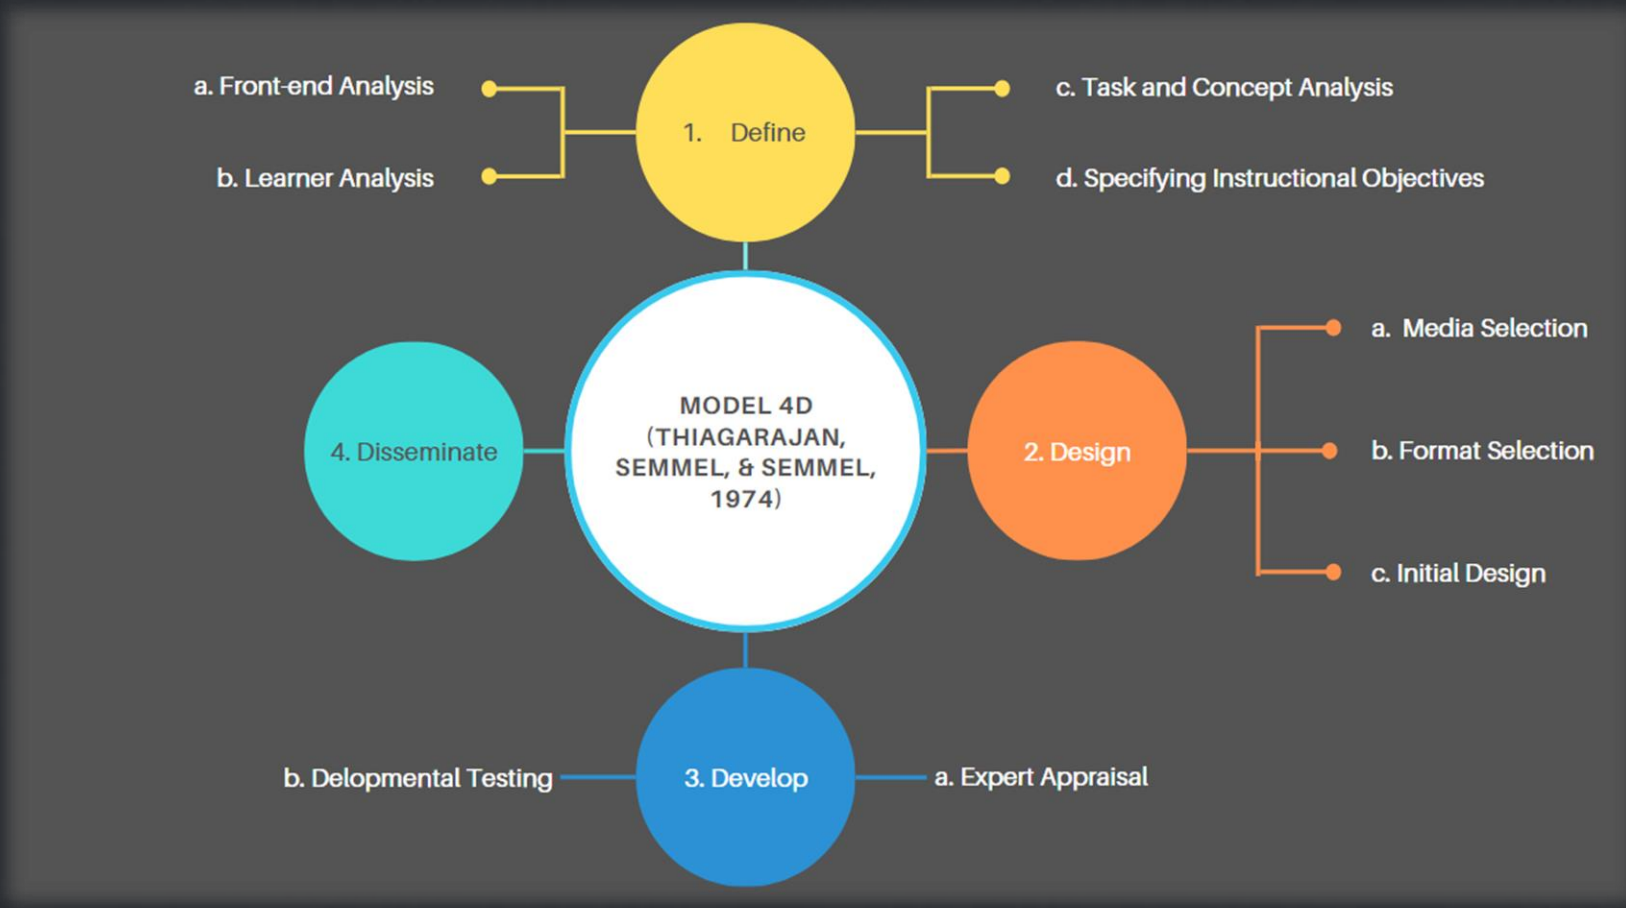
a. Front-end Analysis

b. Learner Analysis

1. Define

c. Task and Concept Analysis

d. Specifying Instructional Objectives

4. Disseminate

MODEL 4D (THIAGARAJAN, SEMMEL, & SEMMEL, 1974)

2. Design

a. Media Selection

b. Format Selection

c. Initial Design

b. Delopmental Testing

3. Develop

a. Expert Appraisal